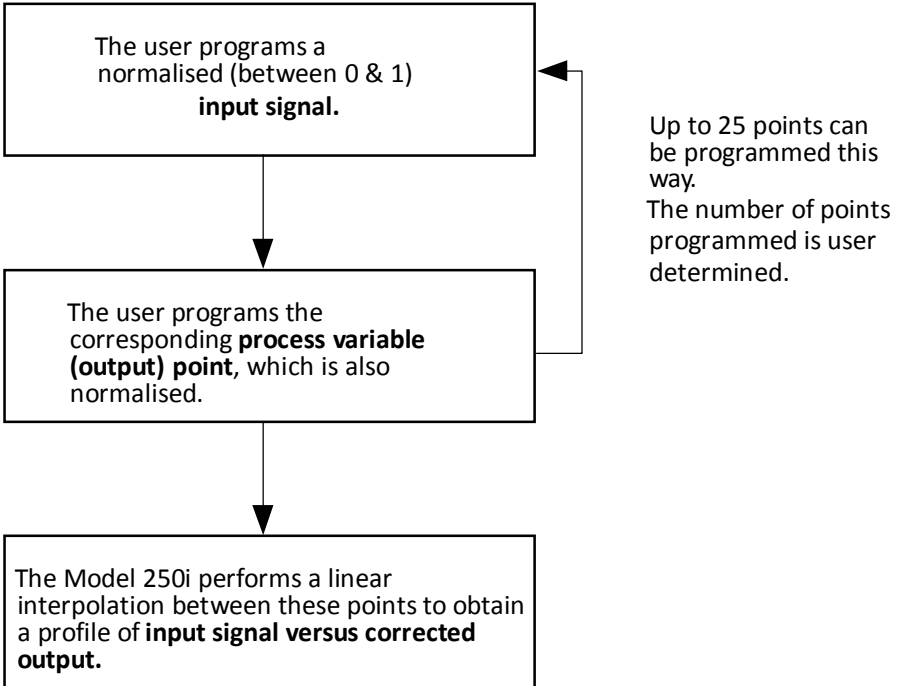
The user programs a normalised (between 0 & 1) **input signal.**

Up to 25 points can be programmed this way.
The number of points programmed is user determined.

The user programs the corresponding **process variable (output) point**, which is also normalised.

The Model 250i performs a linear interpolation between these points to obtain a profile of **input signal versus corrected output.**